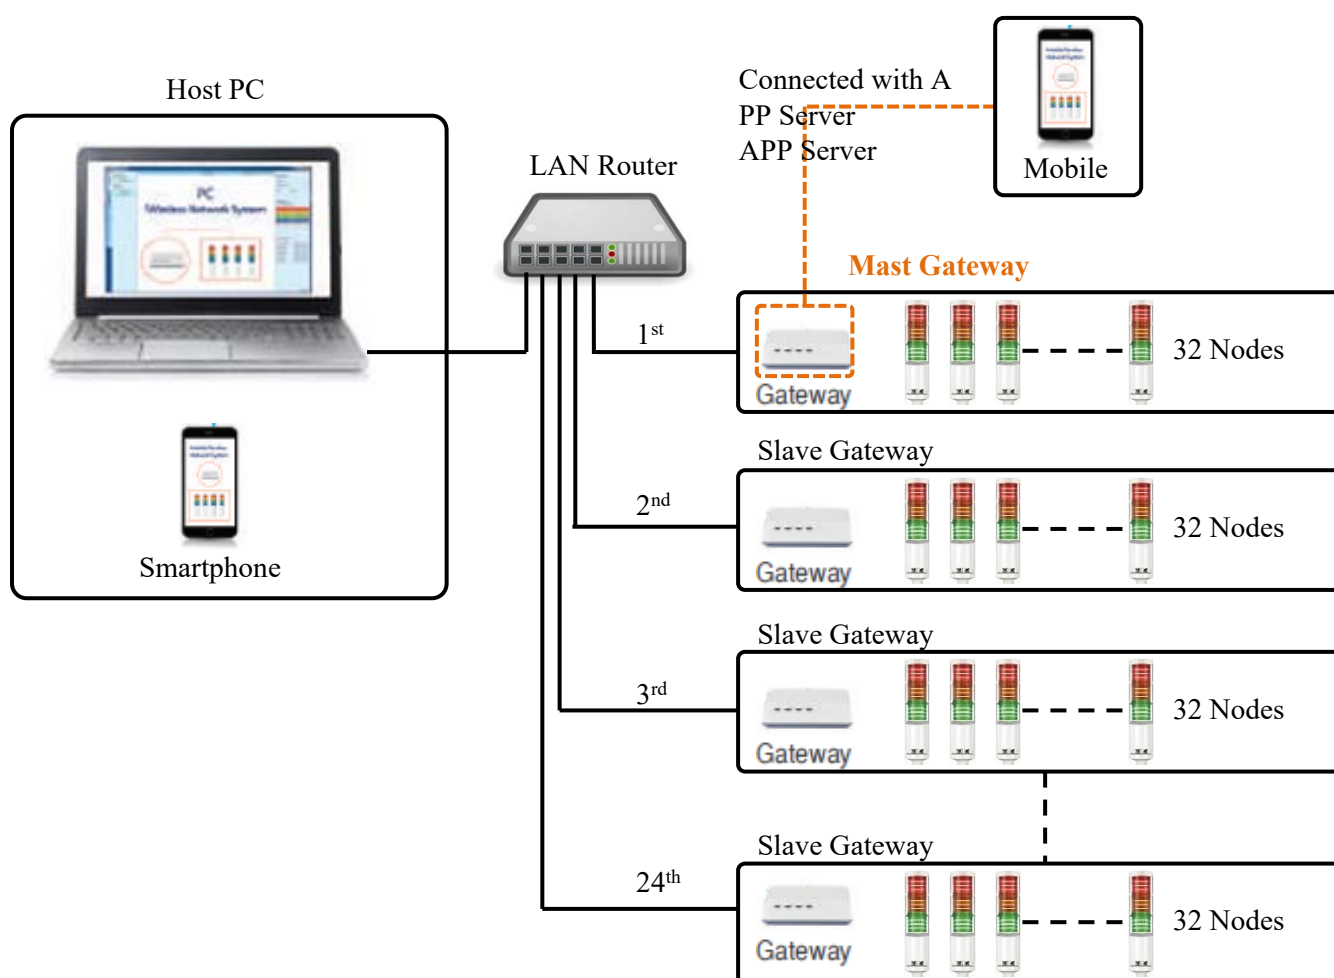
Host PC

PC
Wireless Network System

Smartphone

LAN Router

Connected with A
PP Server
APP Server

Mobile

Mast Gateway

$1^{st}$

Gateway

32 Nodes

Slave Gateway

$2^{nd}$

Gateway

32 Nodes

Slave Gateway

$3^{rd}$

Gateway

32 Nodes

Slave Gateway

$24^{th}$

Gateway

32 Nodes